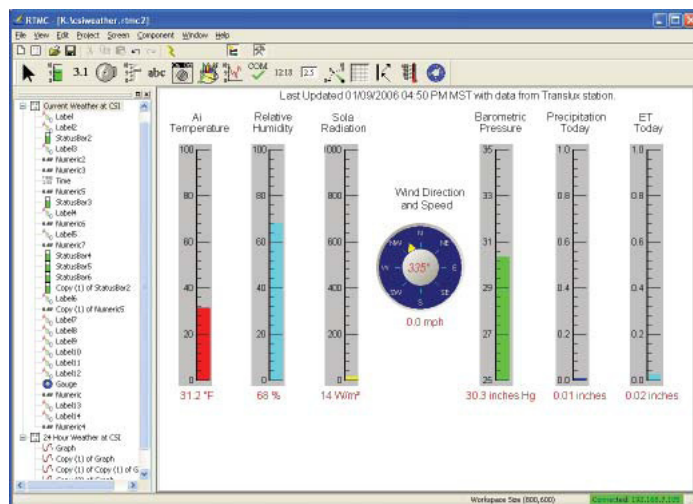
RTMC - [K:\csiweather.rtmc2]

File View Edit Project Screen Component Window Help

3.1 abc COM 12:18 2.5

Current Weather at CSI
Label
Label2
StatusBar2
Label3
Numeric2
Numeric3
Time
Numeric5
StatusBar3
Label4
Numeric6
Label5
Numeric7
StatusBar4
StatusBar5
StatusBar6
Copy (1) of StatusBar2
Label6
Copy (1) of Numeric5
Label7
Label8
Label9
Label10
Label11
Label12
Gauge
Numeric
Label13
Label14
Numeric4
24 Hour Weather at CSI
Graph
Copy (1) of Graph
Copy (1) of Copy (1) of G
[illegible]

Last Updated 01/09/2006 04:50 PM MST with data from Translux station.

Ai Temperature

Relative Humidity

Sola Radiation

Wind Direction and Speed

Barometric Pressure

Precipitation Today

ET Today

100 80 60 40 20 0

100 80 60 40 20 0

1000 800 600 400 200 0

35 33 31 29 27 25

1.0 0.8 0.6 0.4 0.2 0.0

1.0 0.8 0.6 0.4 0.2 0.0

N NE E SE S SW W NW

335°

0.0 mph

31.2 °F

68 %

14 W/m²

30.3 inches Hg

0.01 inches

0.02 inches

Workspace Size (800,600)

Connected: 192.168.7.100